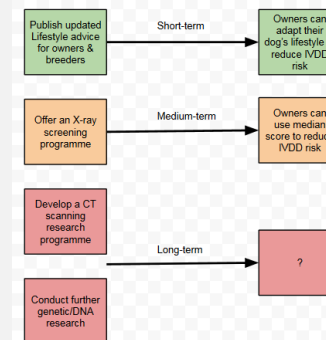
Publish updated Lifestyle advice for owners & breeders

Short-term

Owners can adapt their dog's lifestyle reduce IVDD risk

Offer an X-ray screening programme

Medium-term

Owners can use median score to reduc IVDD risk

Develop a CT scanning research programme

Long-term

?

Conduct further genetic/DNA research